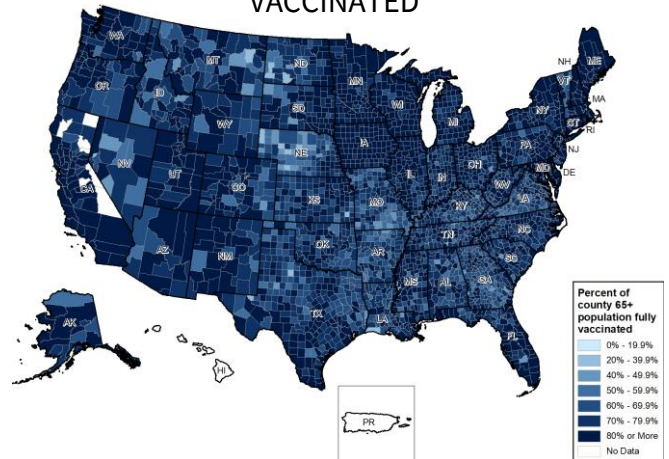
VACCINATED

WA
MT
ND
MN
OR
ID
SD
WI
NY
MI
WY
VT
NH
ME
MA
CT
RI
NE
IA
PA
NJ
NV
UT
CO
IL
IN
OH
MD
DE
WV
CA
KS
MO
KY
VA
OK
AR
TN
NC
AZ
NM
SC
MS
AL
GA
TX
LA
FL
AK
HI
PR

Percent of county 65+ population fully vaccinated
0% - 19.9%
20% - 39.9%
40% - 49.9%
50% - 59.9%
60% - 69.9%
70% - 79.9%
80% or More
No Data